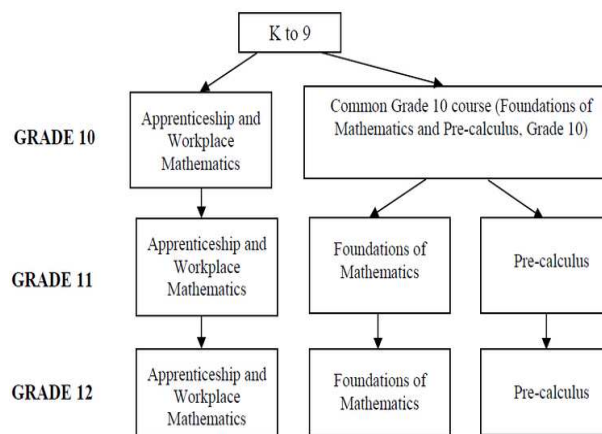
K to 9

GRADE 10

Apprenticeship and Workplace Mathematics

Common Grade 10 course (Foundations of Mathematics and Pre-calculus, Grade 10)

GRADE 11

Apprenticeship and Workplace Mathematics

Foundations of Mathematics

Pre-calculus

GRADE 12

Apprenticeship and Workplace Mathematics

Foundations of Mathematics

Pre-calculus